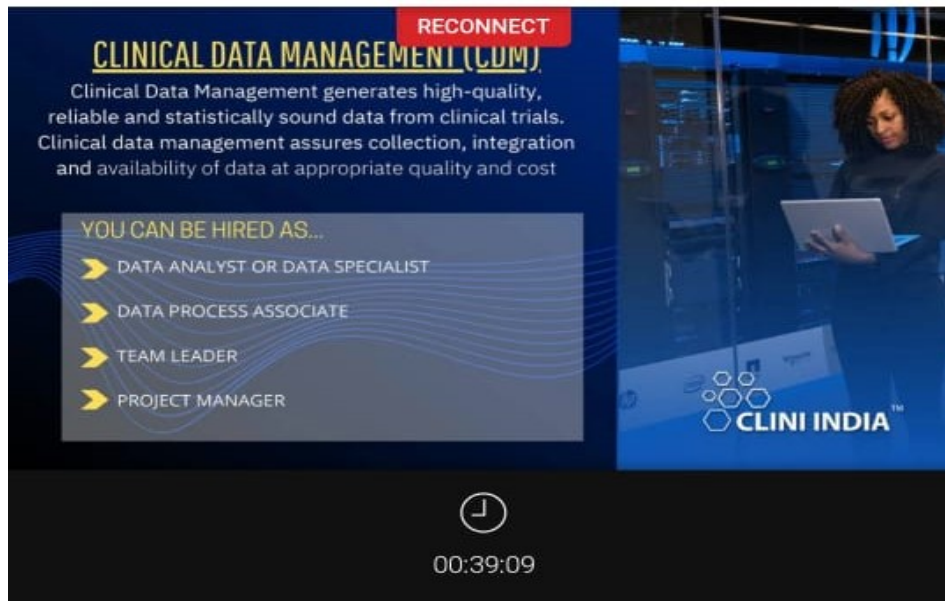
RECONNECT

CLINICAL DATA MANAGEMENT (CDM)

Clinical Data Management generates high-quality, reliable and statistically sound data from clinical trials. Clinical data management assures collection, integration and availability of data at appropriate quality and cost

YOU CAN BE HIRED AS...

DATA ANALYST OR DATA SPECIALIST

DATA PROCESS ASSOCIATE

TEAM LEADER

PROJECT MANAGER

CLINI INDIA™

00:39:09